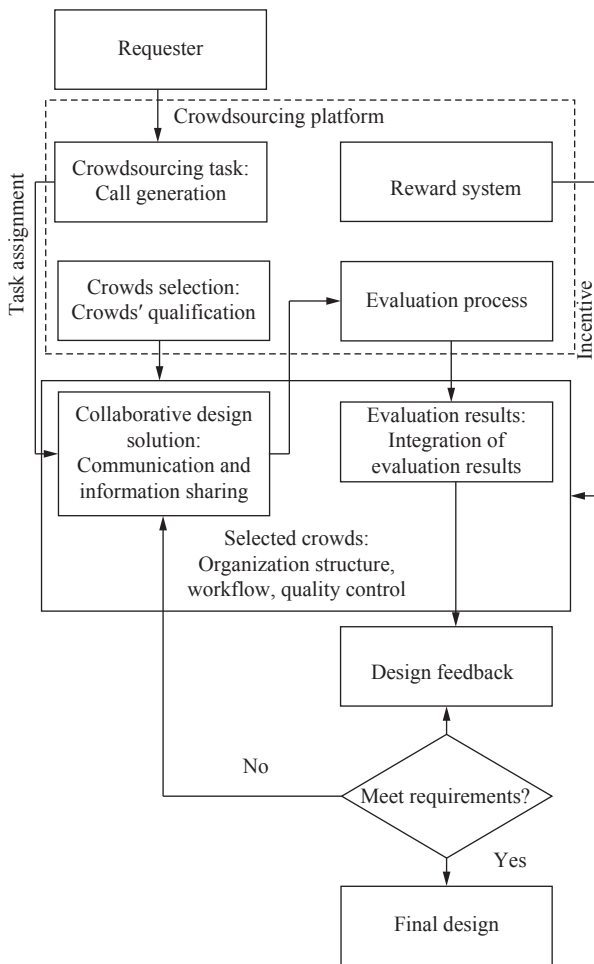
Requester

Crowdsourcing platform

Task assignment

Crowdsourcing task: Call generation

Reward system

Incentive

Crowds selection: Crowds′ qualification

Evaluation process

Collaborative design solution: Communication and information sharing

Evaluation results: Integration of evaluation results

Selected crowds: Organization structure, workflow, quality control

Design feedback

No

Meet requirements?

Yes

Final design